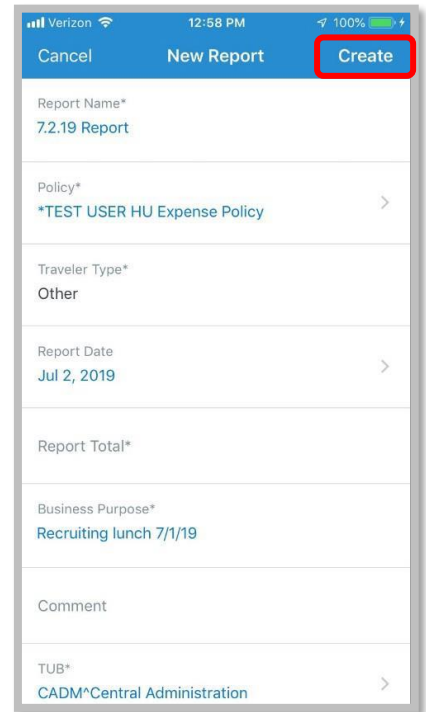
Verizon 12:58 PM 100%

Cancel New Report Create

Report Name*
7.2.19 Report

Policy*
*TEST USER HU Expense Policy

Traveler Type*
Other

Report Date
Jul 2, 2019

Report Total*

Business Purpose*
Recruiting lunch 7/1/19

Comment

TUB*
CADM^Central Administration